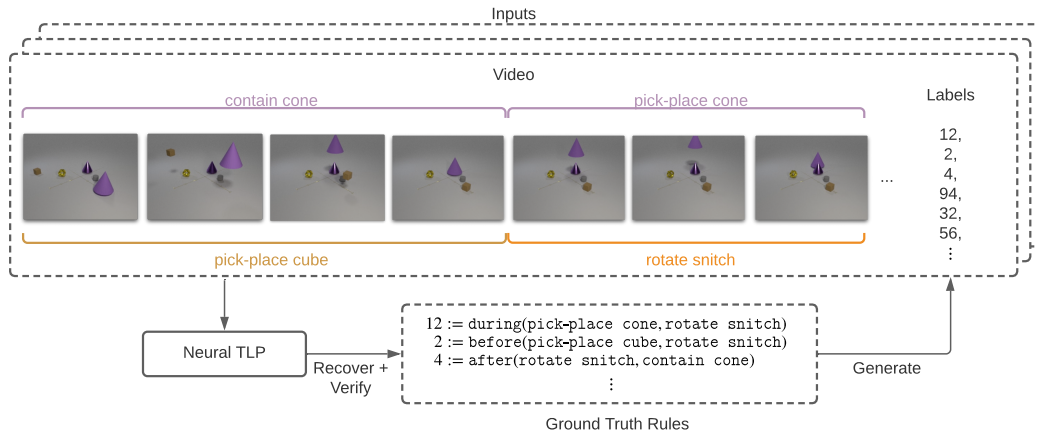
Inputs

Video

contain cone

pick-place cone

Labels

12,
2,
4,
94,
32,
56,
⋮

...

pick-place cube

rotate snitch

Neural TLP

Recover + Verify

$12 := \texttt{during(pick-place cone, rotate snitch)}$
$2 := \texttt{before(pick-place cube, rotate snitch)}$
$4 := \texttt{after(rotate snitch, contain cone)}$
⋮

Generate

Ground Truth Rules